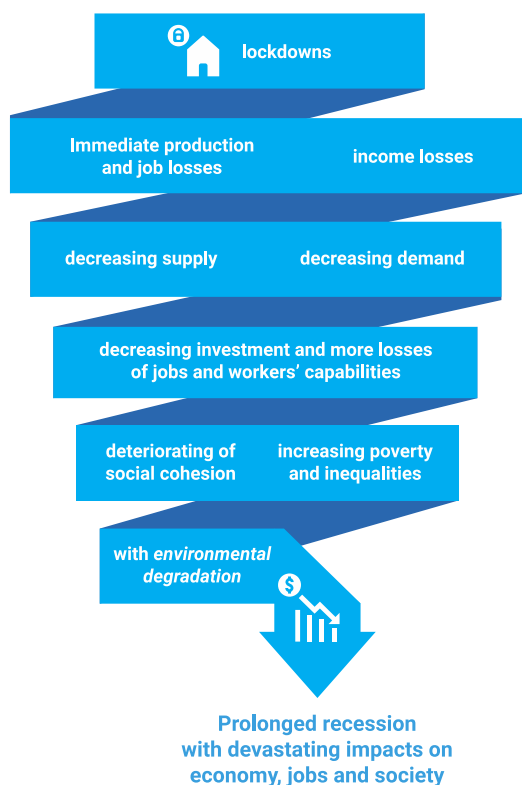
lockdowns

Immediate production and job losses

income losses

decreasing supply

decreasing demand

decreasing investment and more losses of jobs and workers' capabilities

deteriorating of social cohesion

increasing poverty and inequalities

with *environmental degradation*

Prolonged recession with devastating impacts on economy, jobs and society